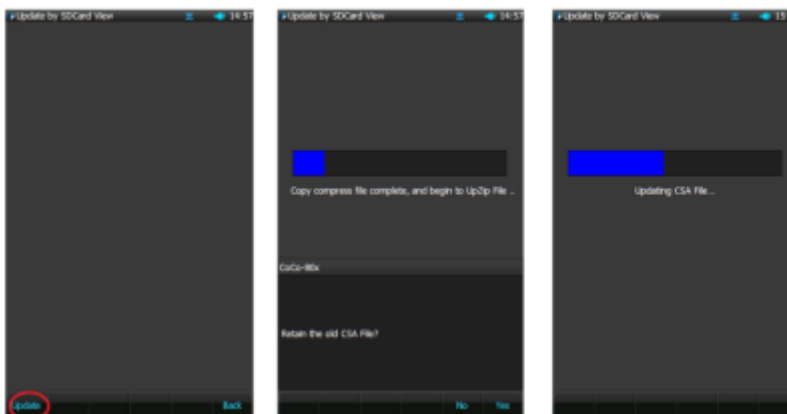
Update by SDCard View
14:57
Update
Back

Update by SDCard View
14:57
Copy compress file complete, and begin to UpZip File ...
CoCo-80x
Retain the old CSA File?
No
Yes

Update by SDCard View
15
Updating CSA File...